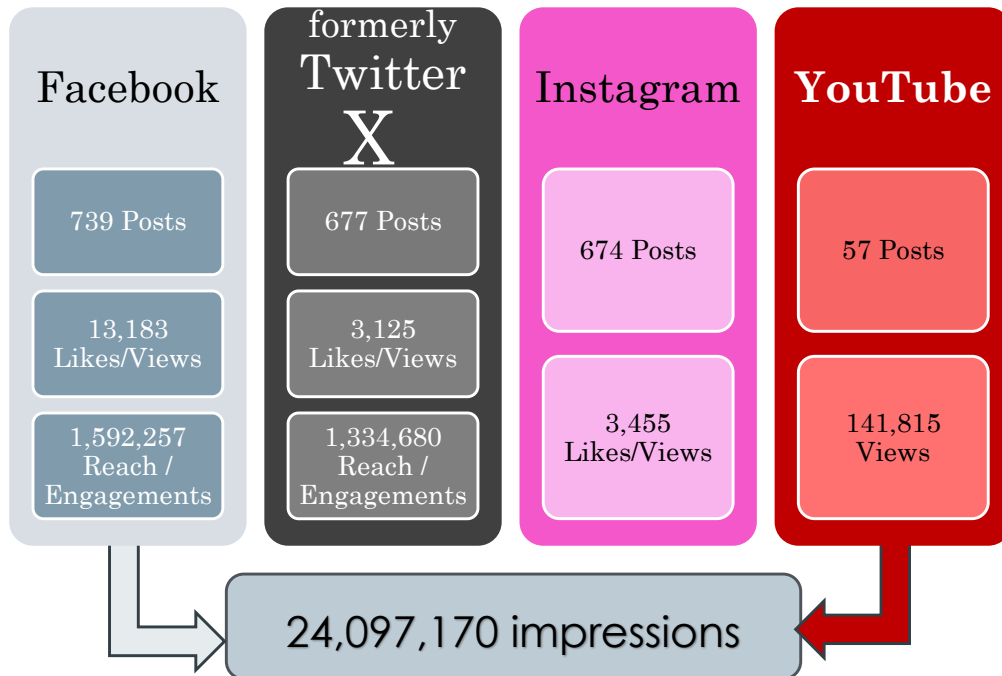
Facebook

739 Posts

13,183 Likes/Views

1,592,257 Reach / Engagements

formerly Twitter X

677 Posts

3,125 Likes/Views

1,334,680 Reach / Engagements

Instagram

674 Posts

3,455 Likes/Views

YouTube

57 Posts

141,815 Views

24,097,170 impressions